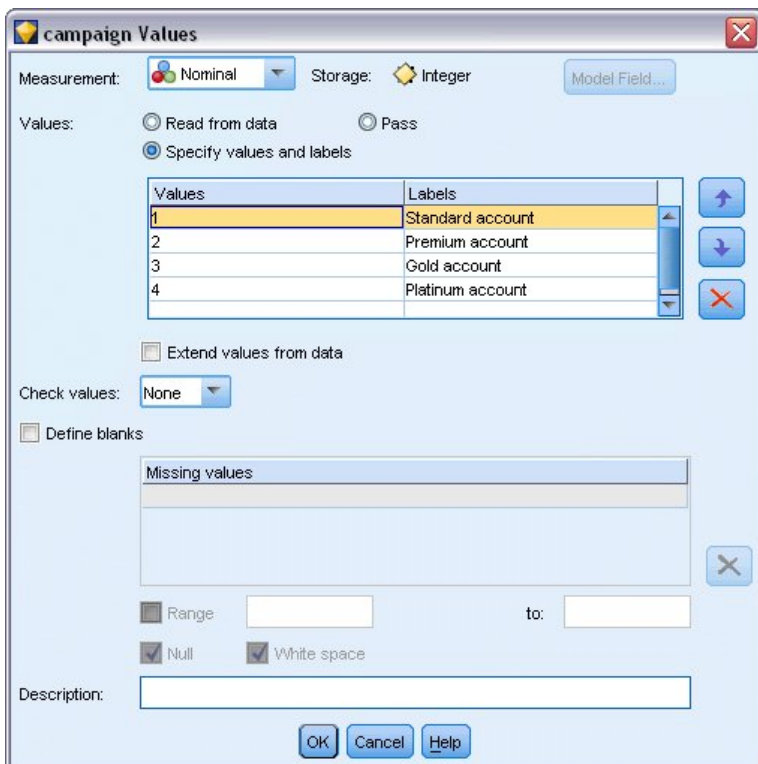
campaign Values

Measurement: Nominal Storage: Integer Model Field...

Values: Read from data Pass

Specify values and labels

| Values | Labels |
|---|---|
| 1 | Standard account |
| 2 | Premium account |
| 3 | Gold account |
| 4 | Platinum account |

Extend values from data

Check values: None

Define blanks

| Missing values |
|---|

Range to:

Null White space

Description:

OK Cancel Help